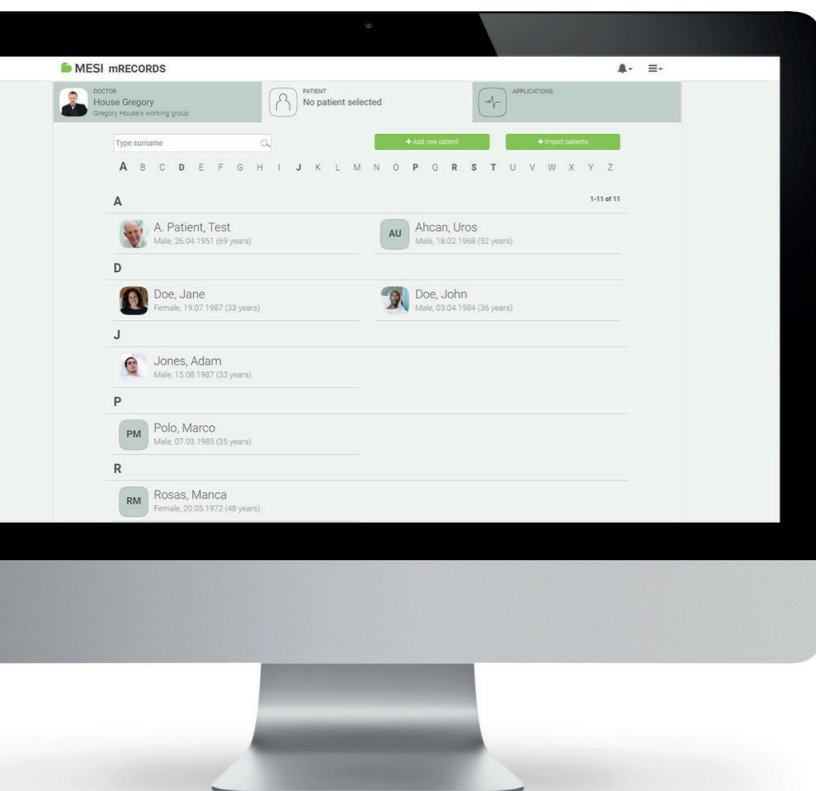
MESI mRECORDS

DOCTOR
House Gregory
Gregory House's working group

PATIENT
No patient selected

APPLICATIONS

Type surname

+ Add new patient

+ Import patients

A B C D E F G H I J K L M N O P Q R S T U V W X Y Z

A

1-11 of 11

A. Patient, Test
Male, 26.04.1951 (69 years)

AU
Ahcan, Uros
Male, 18.02.1968 (52 years)

D

Doe, Jane
Female, 19.07.1987 (33 years)

Doe, John
Male, 03.04.1984 (36 years)

J

Jones, Adam
Male, 15.08.1987 (33 years)

P

PM
Polo, Marco
Male, 07.03.1985 (35 years)

R

RM
Rosas, Manca
Female, 20.05.1972 (48 years)